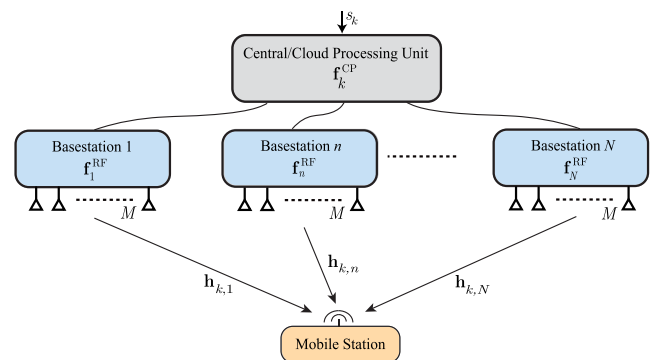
$s_k$

Central/Cloud Processing Unit
$\mathbf{f}_k^{\mathrm{CP}}$

Basestation 1
$\mathbf{f}_1^{\mathrm{RF}}$

$M$

Basestation $n$
$\mathbf{f}_n^{\mathrm{RF}}$

$M$

Basestation $N$
$\mathbf{f}_N^{\mathrm{RF}}$

$M$

$\mathbf{h}_{k,1}$

$\mathbf{h}_{k,n}$

$\mathbf{h}_{k,N}$

Mobile Station